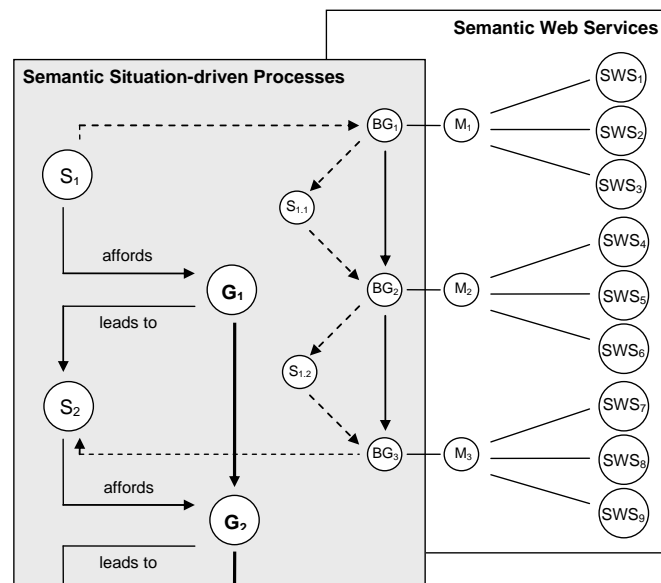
Semantic Web Services

Semantic Situation-driven Processes

$S_1$

affords

$G_1$

leads to

$S_2$

affords

$G_2$

leads to

$BG_1$

$S_{1.1}$

$BG_2$

$S_{1.2}$

$BG_3$

$M_1$

$M_2$

$M_3$

$SWS_1$

$SWS_2$

$SWS_3$

$SWS_4$

$SWS_5$

$SWS_6$

$SWS_7$

$SWS_8$

$SWS_9$